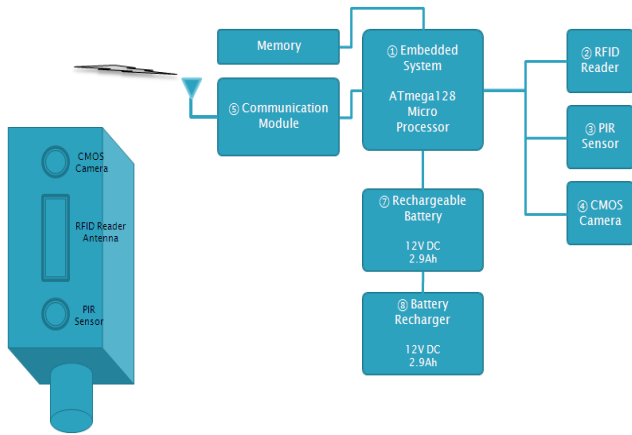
Memory

① Embedded System

ATmega128 Micro Processor

② RFID Reader

③ PIR Sensor

④ CMOS Camera

⑤ Communication Module

⑦ Rechargeable Battery

12V DC 2.9Ah

⑧ Battery Recharger

12V DC 2.9Ah

CMOS Camera

RFID Reader Antenna

PIR Sensor